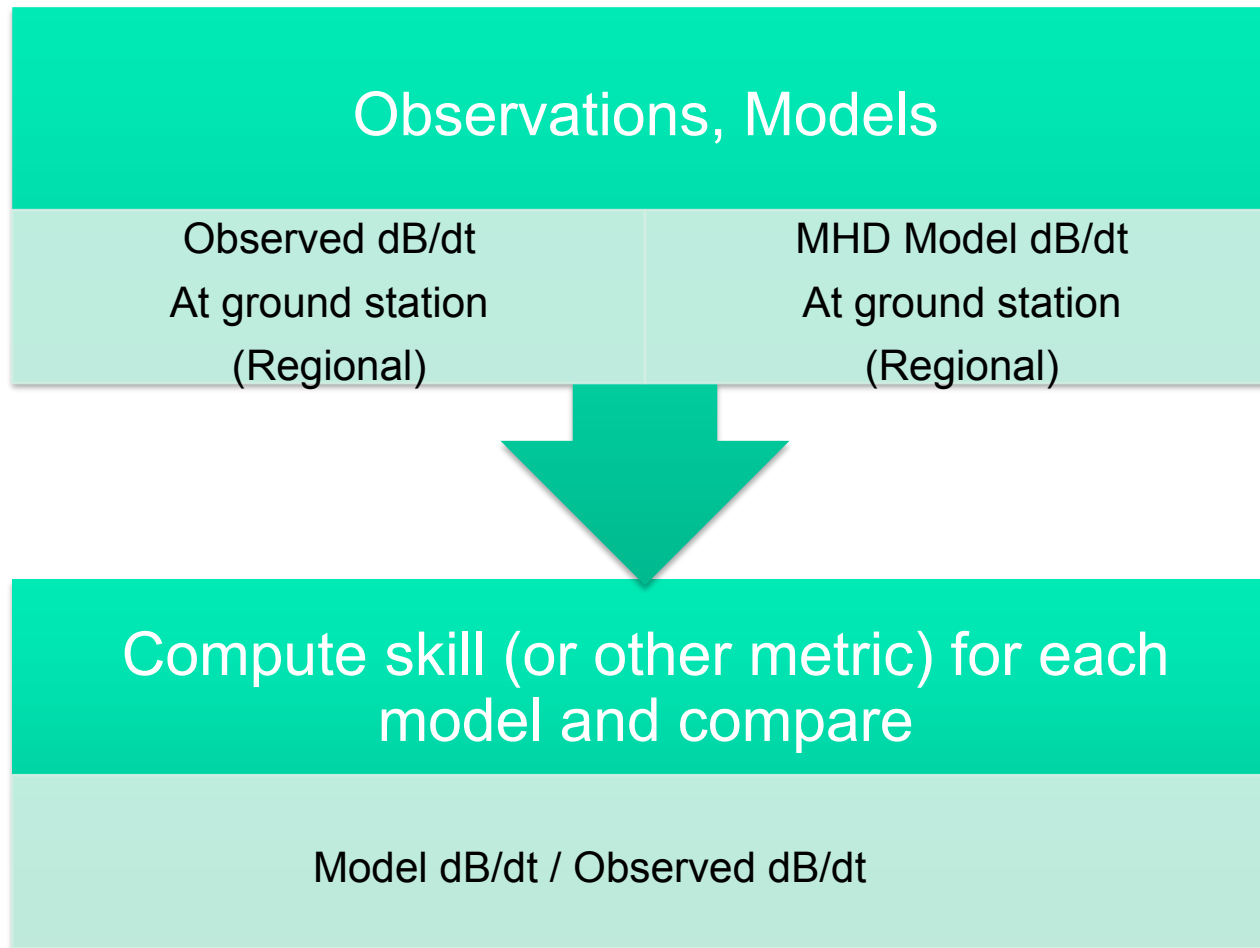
Observations, Models

Observed dB/dt
At ground station
(Regional)

MHD Model dB/dt
At ground station
(Regional)

Compute skill (or other metric) for each model and compare

Model dB/dt / Observed dB/dt